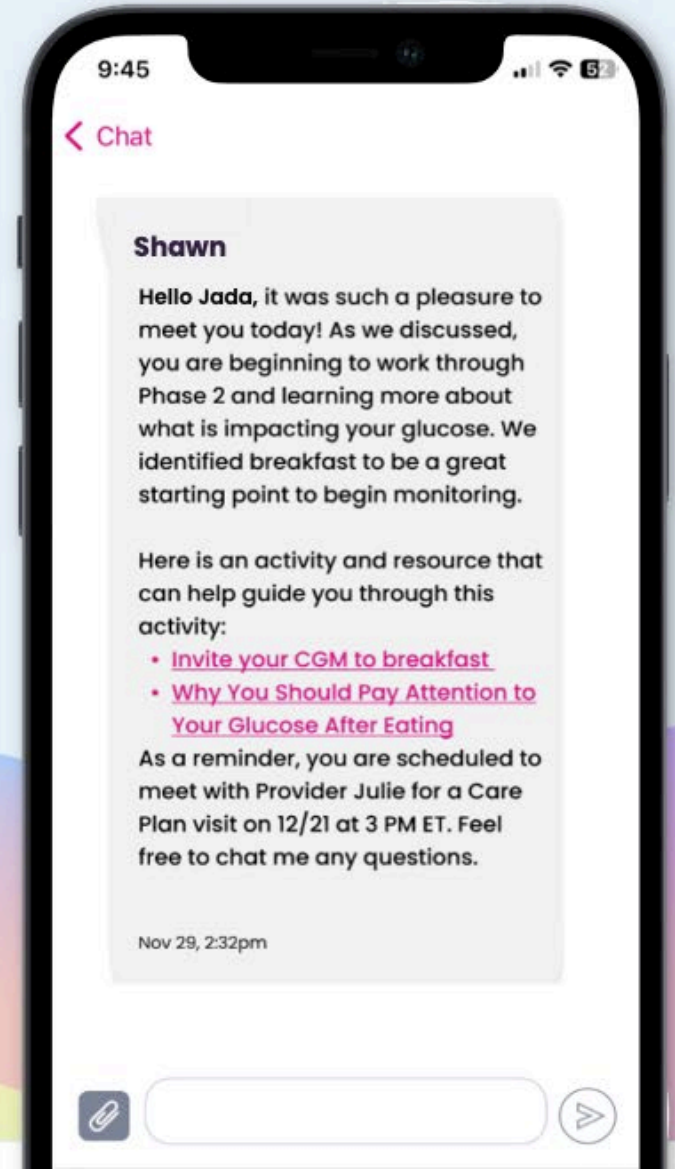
9:45

52

Chat

Shawn

Hello Jada, it was such a pleasure to meet you today! As we discussed, you are beginning to work through Phase 2 and learning more about what is impacting your glucose. We identified breakfast to be a great starting point to begin monitoring.

Here is an activity and resource that can help guide you through this activity:

- Invite your CGM to breakfast
- Why You Should Pay Attention to Your Glucose After Eating

As a reminder, you are scheduled to meet with Provider Julie for a Care Plan visit on 12/21 at 3 PM ET. Feel free to chat me any questions.

Nov 29, 2:32pm